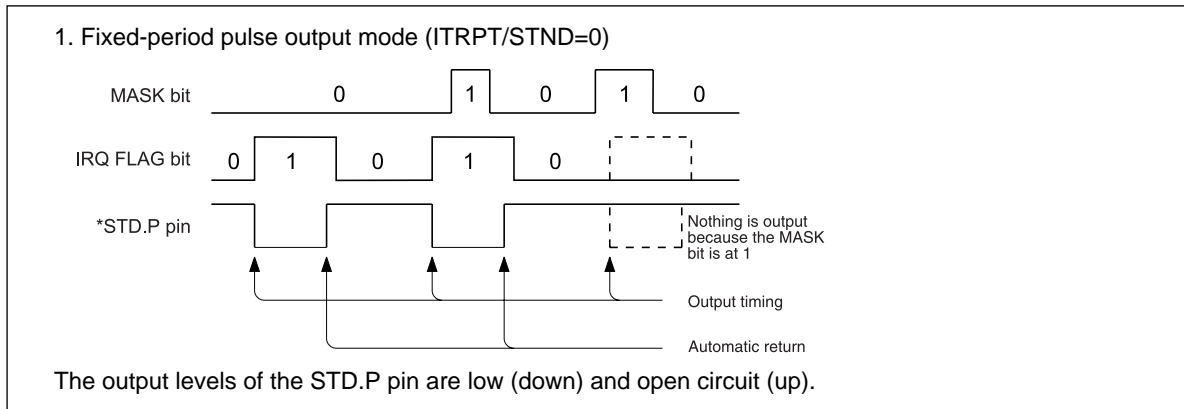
1. Fixed-period pulse output mode (ITRPT/STND=0)

MASK bit 0 1 0 1 0

IRQ FLAG bit 0 1 0 1 0

*STD.P pin

Nothing is output because the MASK bit is at 1

Output timing

Automatic return

The output levels of the STD.P pin are low (down) and open circuit (up).